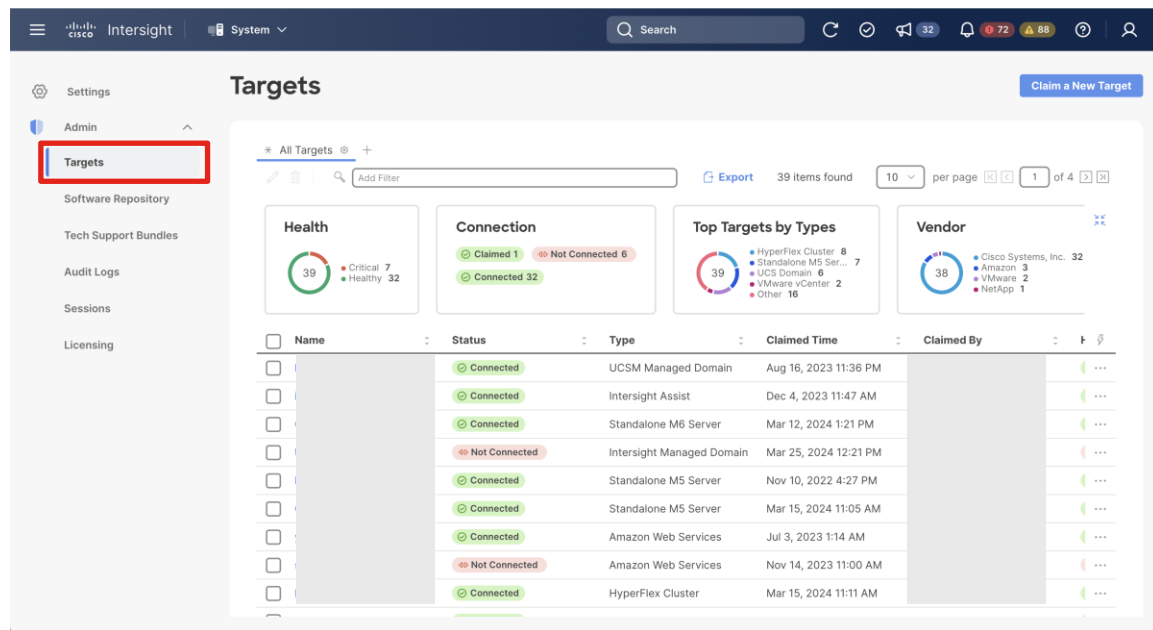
cisco Intersight System

Search 32 72 88

Settings

Admin

Targets

Software Repository

Tech Support Bundles

Audit Logs

Sessions

Licensing

Targets

Claim a New Target

All Targets +

Add Filter

Export 39 items found 10 per page 1 of 4

Health
39
Critical 7
Healthy 32

Connection
Claimed 1
Not Connected 6
Connected 32

Top Targets by Types
39
HyperFlex Cluster 8
Standalone M5 Ser... 7
UCS Domain 6
VMware vCenter 2
Other 16

Vendor
38
Cisco Systems, Inc. 32
Amazon 3
VMware 2
NetApp 1

| Name | Status | Type | Claimed Time | Claimed By | H |
|---|---|---|---|---|---|
| | Connected | UCSM Managed Domain | Aug 16, 2023 11:36 PM | | ... |
| | Connected | Intersight Assist | Dec 4, 2023 11:47 AM | | ... |
| | Connected | Standalone M6 Server | Mar 12, 2024 1:21 PM | | ... |
| | Not Connected | Intersight Managed Domain | Mar 25, 2024 12:21 PM | | ... |
| | Connected | Standalone M5 Server | Nov 10, 2022 4:27 PM | | ... |
| | Connected | Standalone M5 Server | Mar 15, 2024 11:05 AM | | ... |
| | Connected | Amazon Web Services | Jul 3, 2023 1:14 AM | | ... |
| | Not Connected | Amazon Web Services | Nov 14, 2023 11:00 AM | | ... |
| | Connected | HyperFlex Cluster | Mar 15, 2024 11:11 AM | | ... |